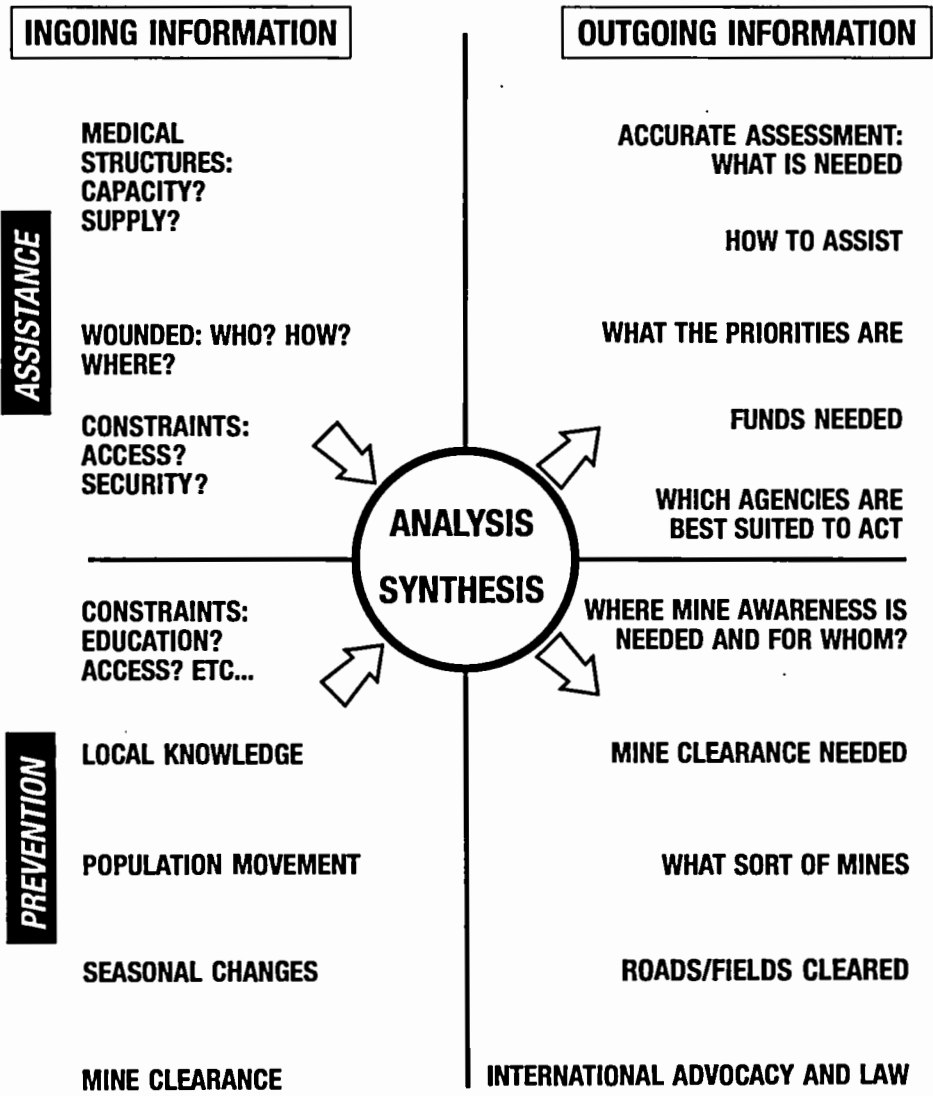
INGOING INFORMATION

OUTGOING INFORMATION

ASSISTANCE

MEDICAL STRUCTURES: CAPACITY? SUPPLY?

WOUNDED: WHO? HOW? WHERE?

CONSTRAINTS: ACCESS? SECURITY?

ACCURATE ASSESSMENT: WHAT IS NEEDED

HOW TO ASSIST

WHAT THE PRIORITIES ARE

FUNDS NEEDED

WHICH AGENCIES ARE BEST SUITED TO ACT

ANALYSIS

SYNTHESIS

PREVENTION

CONSTRAINTS: EDUCATION? ACCESS? ETC...

LOCAL KNOWLEDGE

POPULATION MOVEMENT

SEASONAL CHANGES

MINE CLEARANCE

WHERE MINE AWARENESS IS NEEDED AND FOR WHOM?

MINE CLEARANCE NEEDED

WHAT SORT OF MINES

ROADS/FIELDS CLEARED

INTERNATIONAL ADVOCACY AND LAW